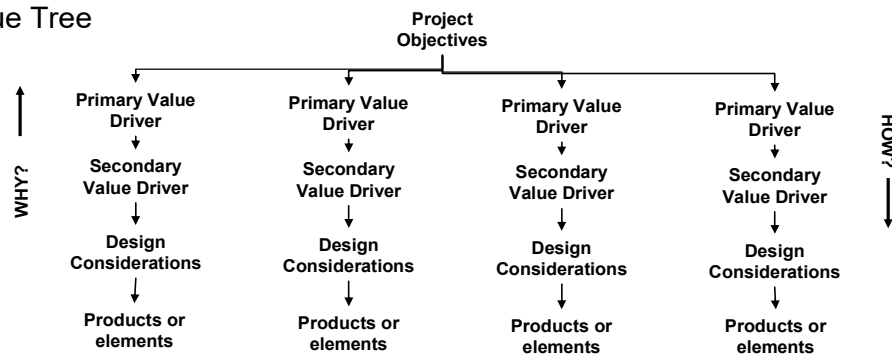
ue Tree

Project Objectives

WHY?

HOW?

Primary Value Driver
Secondary Value Driver
Design Considerations
Products or elements

Primary Value Driver
Secondary Value Driver
Design Considerations
Products or elements

Primary Value Driver
Secondary Value Driver
Design Considerations
Products or elements

Primary Value Driver
Secondary Value Driver
Design Considerations
Products or elements